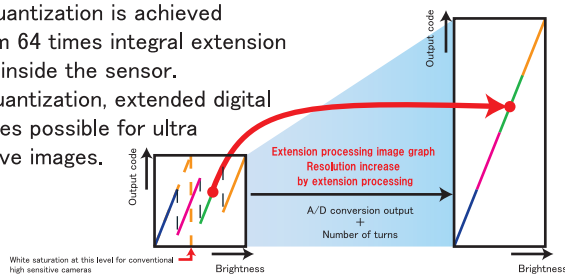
uantization is achieved
n 64 times integral extension
inside the sensor.
uantization, extended digital
es possible for ultra
ve images.

Output code

Extension processing image graph
Resolution increase
by extension processing

A/D conversion output
+
Number of turns

Output code

White saturation at this level for conventional high sensitive cameras

Brightness

Brightness